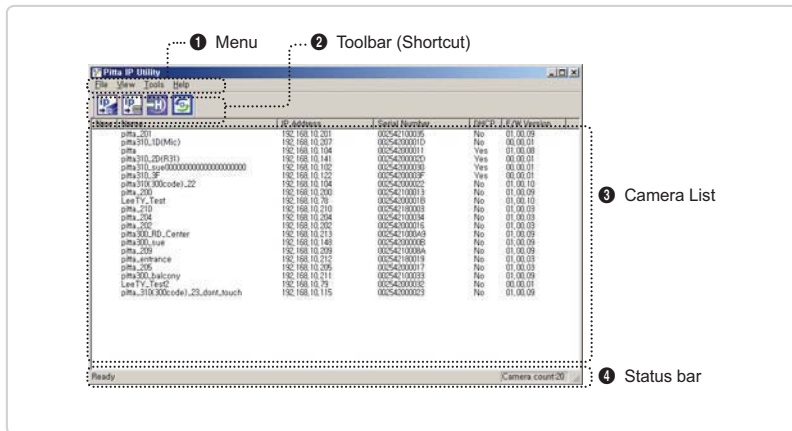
❶ Menu

❷ Toolbar (Shortcut)

Pitta IP Utility

File View Tools Help

| Host name | IP Address | Serial Number | DHCP | F/W Version |
|---|---|---|---|---|
| pitta_201 | 192.168.10.201 | 002542100095 | No | 01.00.09 |
| pitta310_1D(Mic) | 192.168.10.207 | 00254200001D | No | 00.00.01 |
| pitta | 192.168.10.104 | 002542000011 | Yes | 01.00.08 |
| pitta310_2D(R31) | 192.168.10.141 | 00254200002D | Yes | 00.00.01 |
| pitta310_sue00000000000000000000 | 192.168.10.102 | 002542000030 | Yes | 00.00.01 |
| pitta310_3F | 192.168.10.122 | 00254200003F | Yes | 00.00.01 |
| pitta310(300code)_22 | 192.168.10.104 | 002542000022 | No | 01.00.10 |
| pitta_200 | 192.168.10.200 | 002542100013 | No | 01.00.09 |
| LeeTY_Test | 192.168.10.78 | 00254200001B | No | 01.00.10 |
| pitta_210 | 192.168.10.210 | 002542180003 | No | 01.00.09 |
| pitta_204 | 192.168.10.204 | 002542100034 | No | 01.00.03 |
| pitta_202 | 192.168.10.202 | 002542000016 | No | 01.00.03 |
| pitta300_RD_Center | 192.168.10.213 | 0025421000A9 | No | 01.00.09 |
| pitta300_sue | 192.168.10.148 | 00254200000B | No | 01.00.09 |
| pitta_209 | 192.168.10.209 | 00254210008A | No | 01.00.09 |
| pitta_entrance | 192.168.10.212 | 002542180019 | No | 01.00.03 |
| pitta_205 | 192.168.10.205 | 002542000017 | No | 01.00.03 |
| pitta300_balcony | 192.168.10.211 | 002542000033 | No | 01.00.09 |
| LeeTY_Test2 | 192.168.10.79 | 002542000032 | No | 00.00.01 |
| pitta_310(300code)_23_dont_touch | 192.168.10.115 | 002542000023 | No | 01.00.09 |

❸ Camera List

Ready

Camera count:20

❹ Status bar